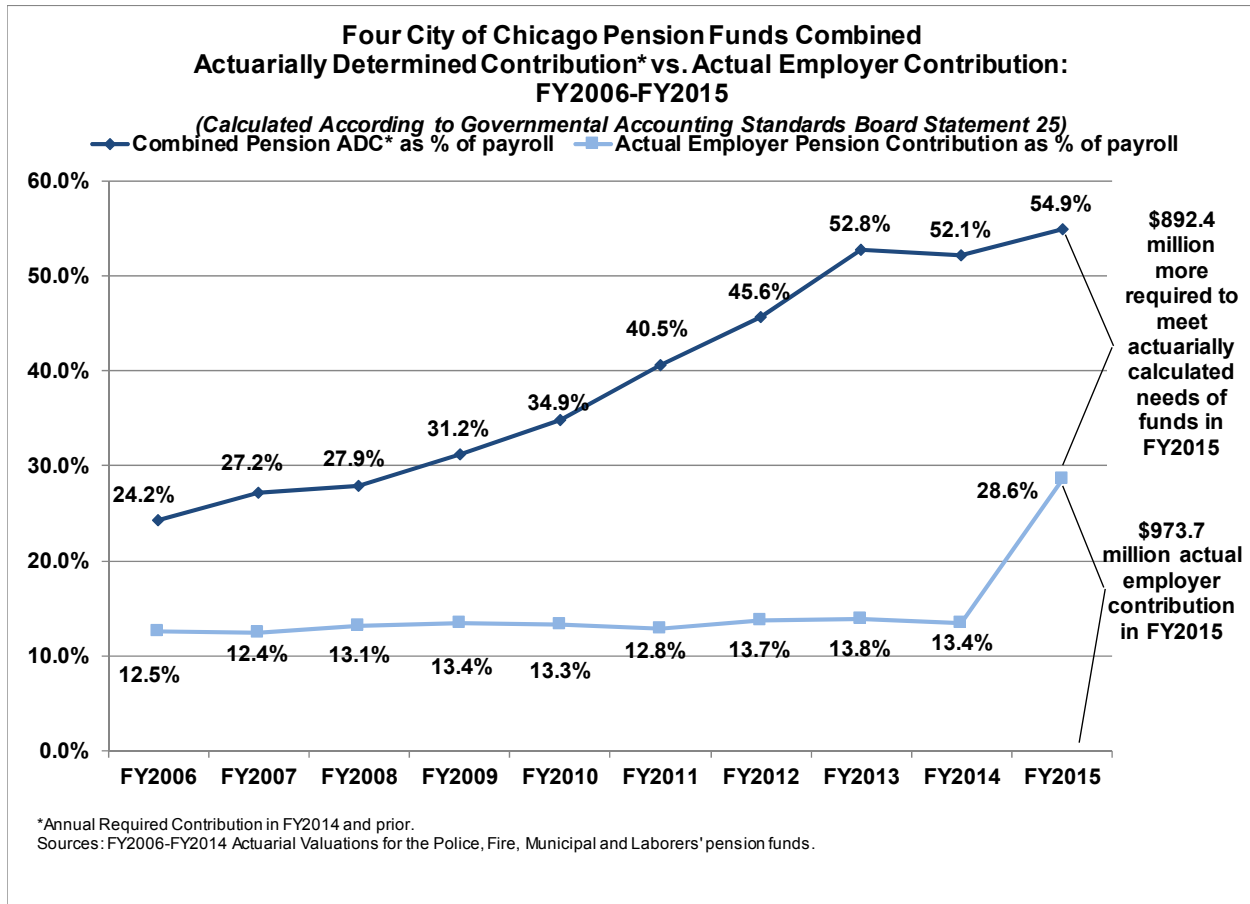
Four City of Chicago Pension Funds Combined
Actuarially Determined Contribution* vs. Actual Employer Contribution: FY2006-FY2015

(Calculated According to Governmental Accounting Standards Board Statement 25)

Combined Pension ADC* as % of payroll
Actual Employer Pension Contribution as % of payroll

60.0%
50.0%
40.0%
30.0%
20.0%
10.0%
0.0%

24.2%
27.2%
27.9%
31.2%
34.9%
40.5%
45.6%
52.8%
52.1%
54.9%

12.5%
12.4%
13.1%
13.4%
13.3%
12.8%
13.7%
13.8%
13.4%
28.6%

$892.4 million more required to meet actuarially calculated needs of funds in FY2015

$973.7 million actual employer contribution in FY2015

FY2006 FY2007 FY2008 FY2009 FY2010 FY2011 FY2012 FY2013 FY2014 FY2015

*Annual Required Contribution in FY2014 and prior.
Sources: FY2006-FY2014 Actuarial Valuations for the Police, Fire, Municipal and Laborers' pension funds.